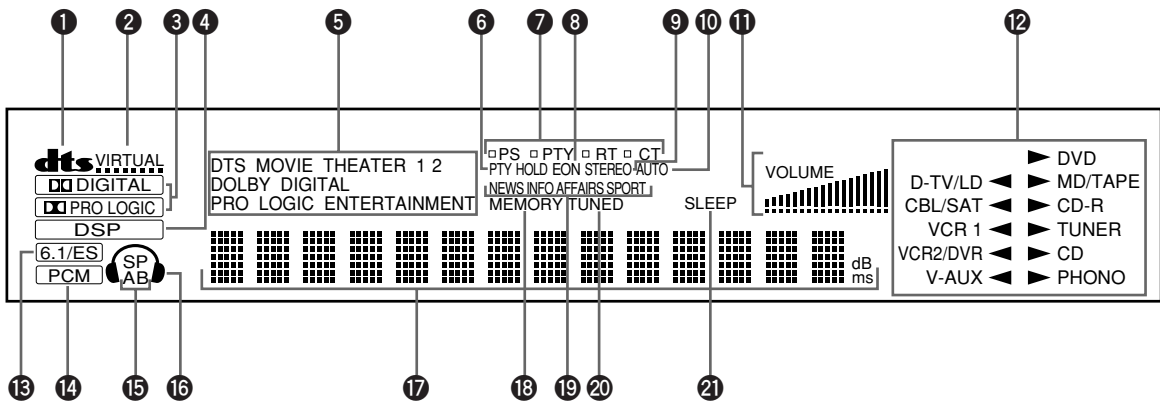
❶ ❷ ❸ ❹ ❺ ❻ ❼ ❽ ❾ ❿ ⓫ ⓬

dts VIRTUAL
DD DIGITAL
DD PRO LOGIC
DSP
6.1/ES
PCM
SP
AB

DTS MOVIE THEATER 1 2
DOLBY DIGITAL
PRO LOGIC ENTERTAINMENT

▫PS ▫PTY ▫RT ▫CT
PTY HOLD EON STEREO AUTO
NEWS INFO AFFAIRS SPORT
MEMORY TUNED

VOLUME
SLEEP

dB
ms

► DVD
D-TV/LD ◄ ► MD/TAPE
CBL/SAT ◄ ► CD-R
VCR 1 ◄ ► TUNER
VCR2/DVR ◄ ► CD
V-AUX ◄ ► PHONO

⓭ ⓮ ⓯ ⓰ ⓱ ⓲ ⓳ ⓴ ㉑